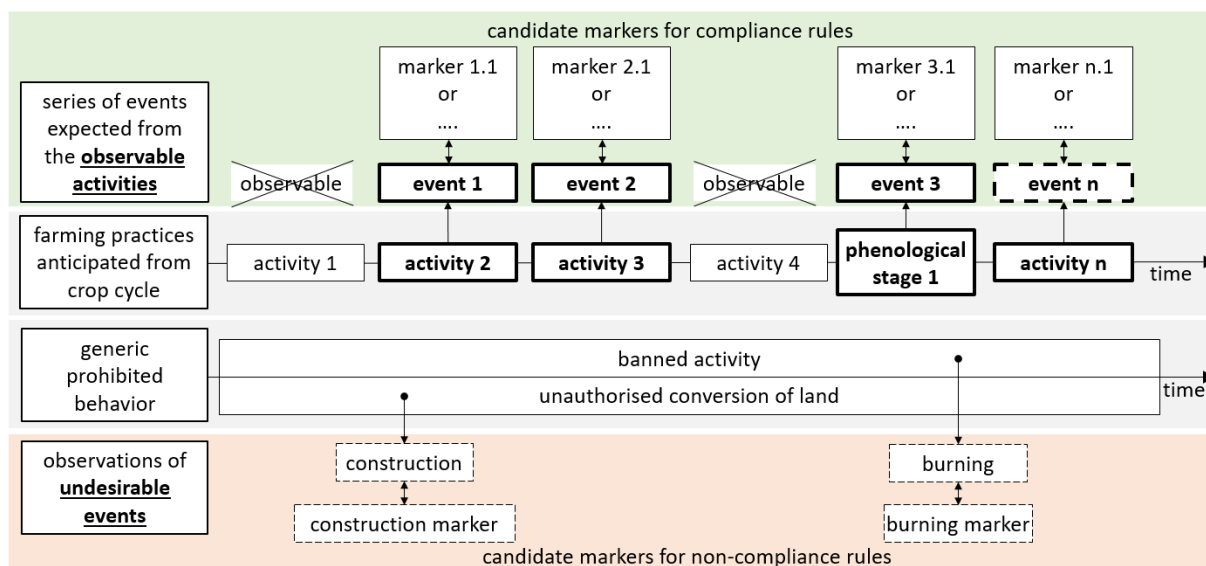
candidate markers for compliance rules

series of events expected from the **observable activities**

marker 1.1
or
....

marker 2.1
or
....

marker 3.1
or
....

marker n.1
or
....

observable

event 1

event 2

observable

event 3

event n

farming practices anticipated from crop cycle

activity 1

activity 2

activity 3

activity 4

phenological stage 1

activity n

time

generic prohibited behavior

banned activity

unauthorised conversion of land

time

observations of **undesirable events**

construction

construction marker

burning

burning marker

candidate markers for non-compliance rules